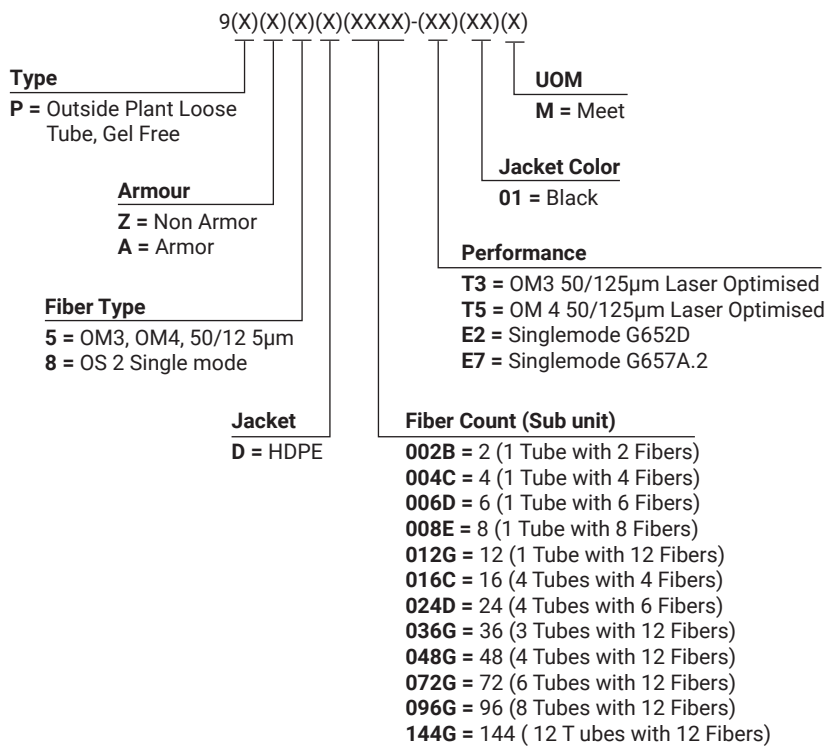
9(X)(X)(X)(X)(XXXX)-(XX)(XX)(X)

UOM
M = Meet

Type
P = Outside Plant Loose Tube, Gel Free

Jacket Color
01 = Black

Armour
Z = Non Armor
A = Armor

Performance
T3 = OM3 50/125µm Laser Optimised
T5 = OM 4 50/125µm Laser Optimised
E2 = Singlemode G652D
E7 = Singlemode G657A.2

Fiber Type
5 = OM3, OM4, 50/12 5µm
8 = OS 2 Single mode

Jacket
D = HDPE

Fiber Count (Sub unit)
002B = 2 (1 Tube with 2 Fibers)
004C = 4 (1 Tube with 4 Fibers)
006D = 6 (1 Tube with 6 Fibers)
008E = 8 (1 Tube with 8 Fibers)
012G = 12 (1 Tube with 12 Fibers)
016C = 16 (4 Tubes with 4 Fibers)
024D = 24 (4 Tubes with 6 Fibers)
036G = 36 (3 Tubes with 12 Fibers)
048G = 48 (4 Tubes with 12 Fibers)
072G = 72 (6 Tubes with 12 Fibers)
096G = 96 (8 Tubes with 12 Fibers)
144G = 144 ( 12 T ubes with 12 Fibers)